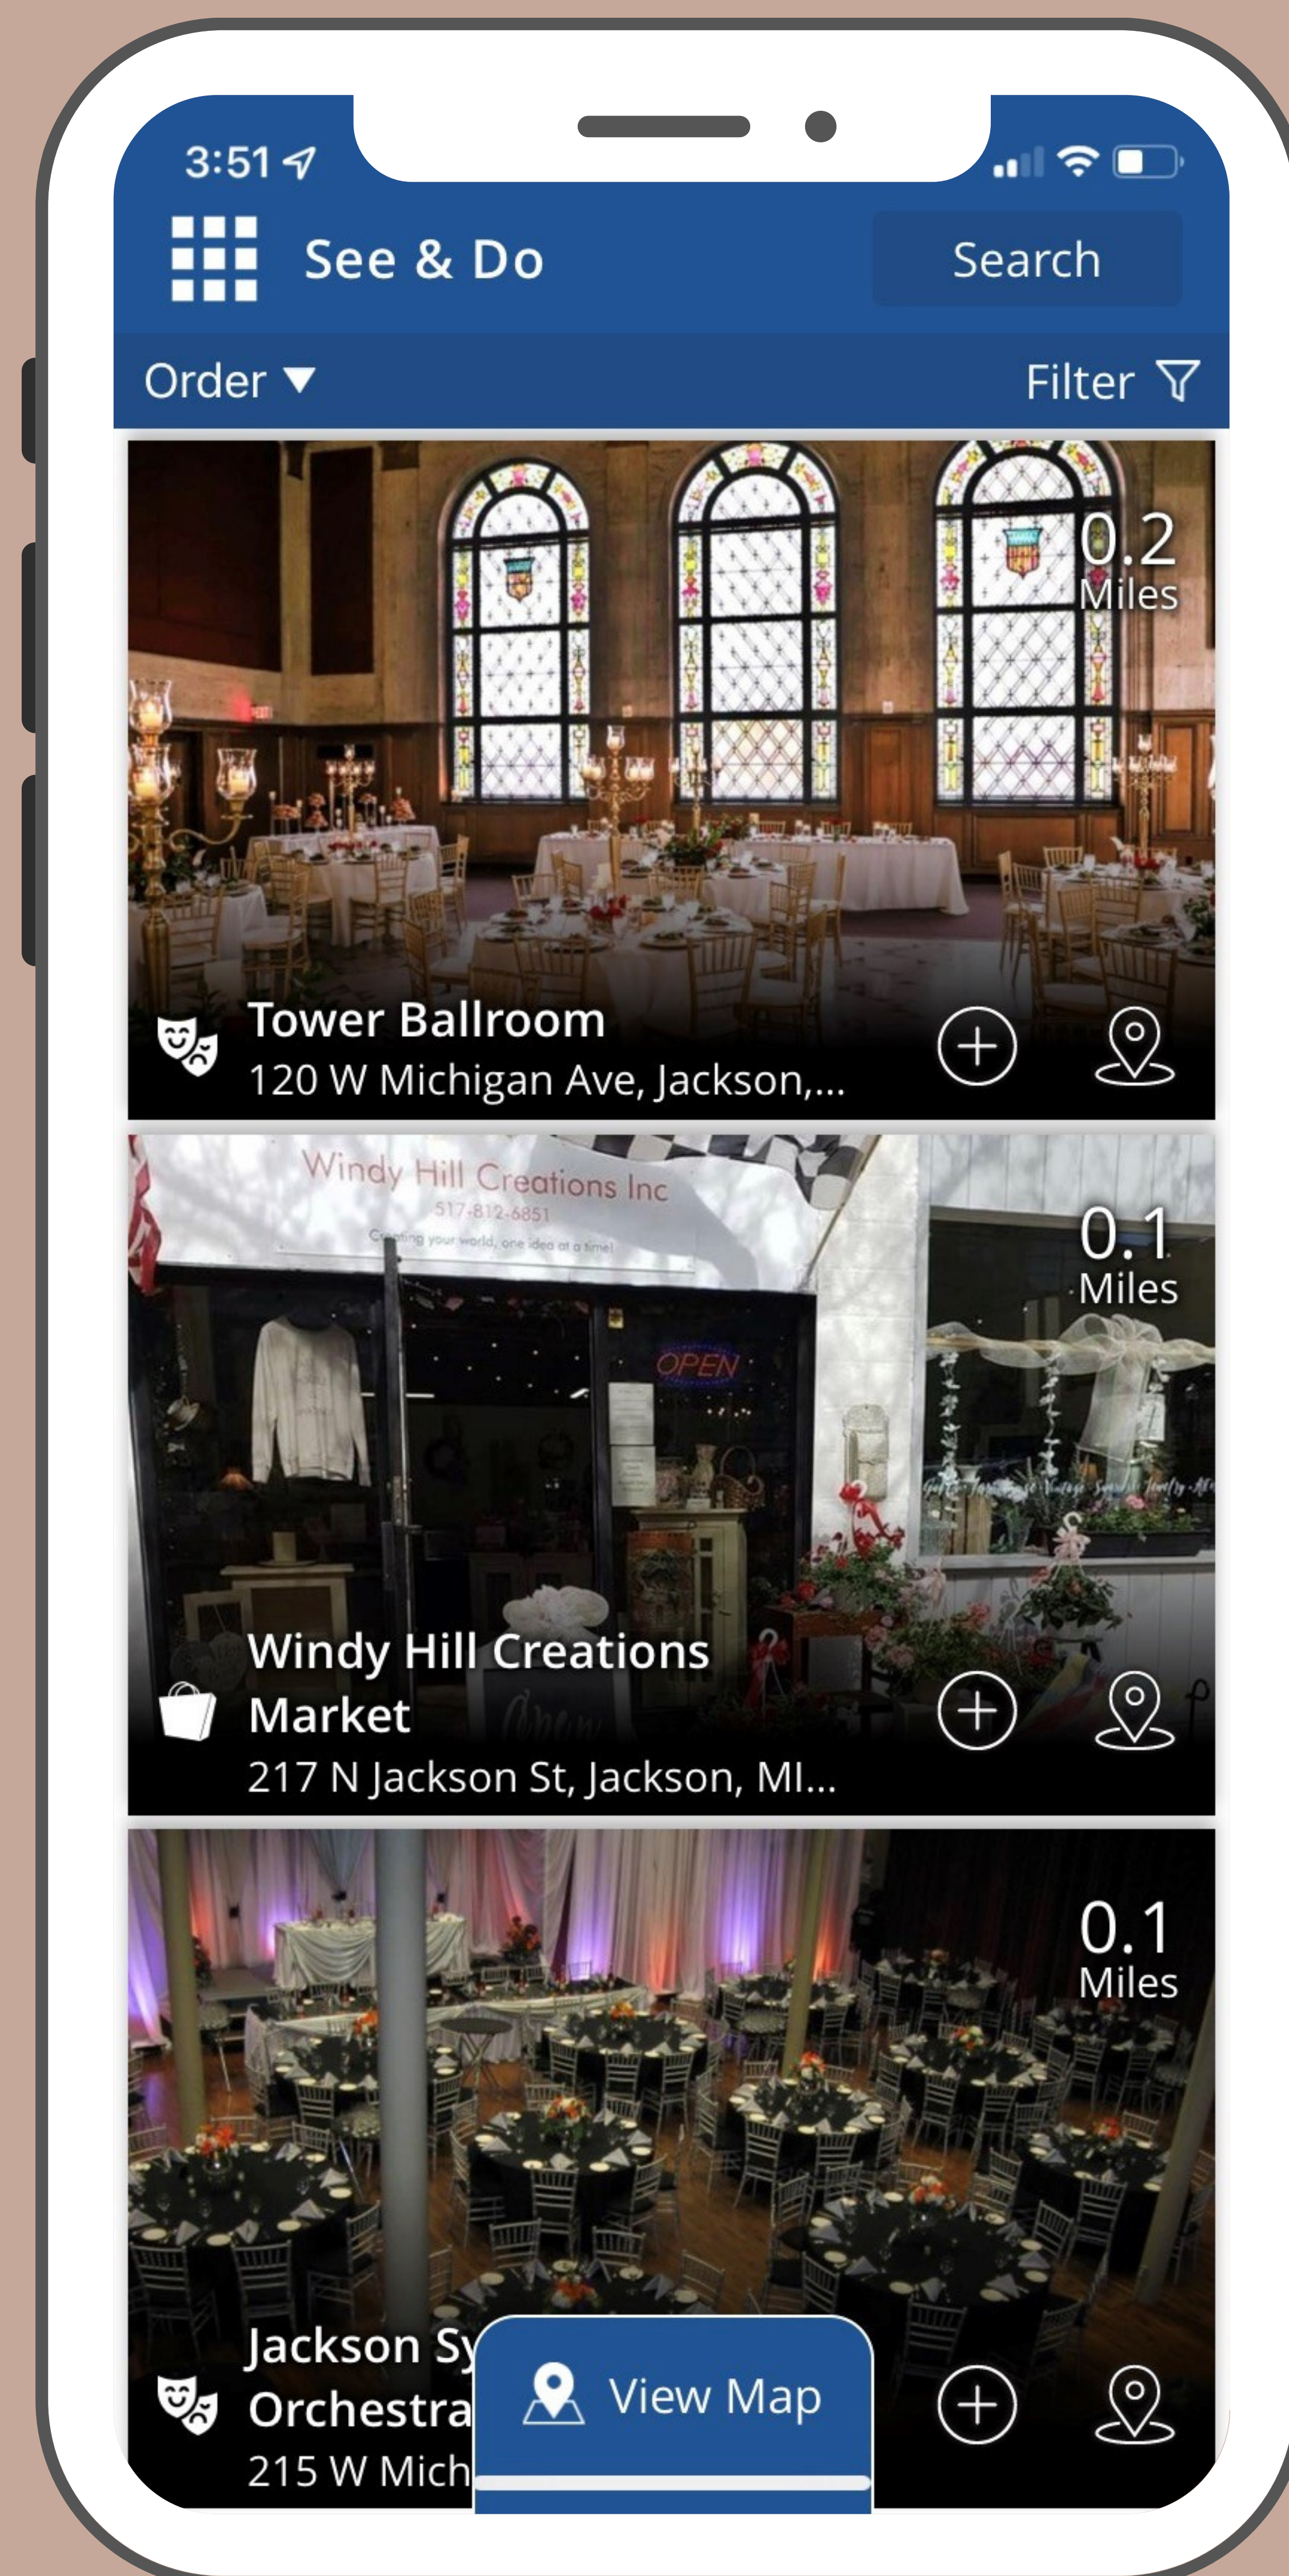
3:51

See & Do

Search

Order

Filter

0.2 Miles

Tower Ballroom
120 W Michigan Ave, Jackson,...

Windy Hill Creations Inc
517-812-6851
Creating your world, one idea at a time!

OPEN

0.1 Miles

Windy Hill Creations Market
217 N Jackson St, Jackson, MI...

0.1 Miles

Jackson Sy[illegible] Orchestra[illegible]
215 W Mich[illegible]

View Map